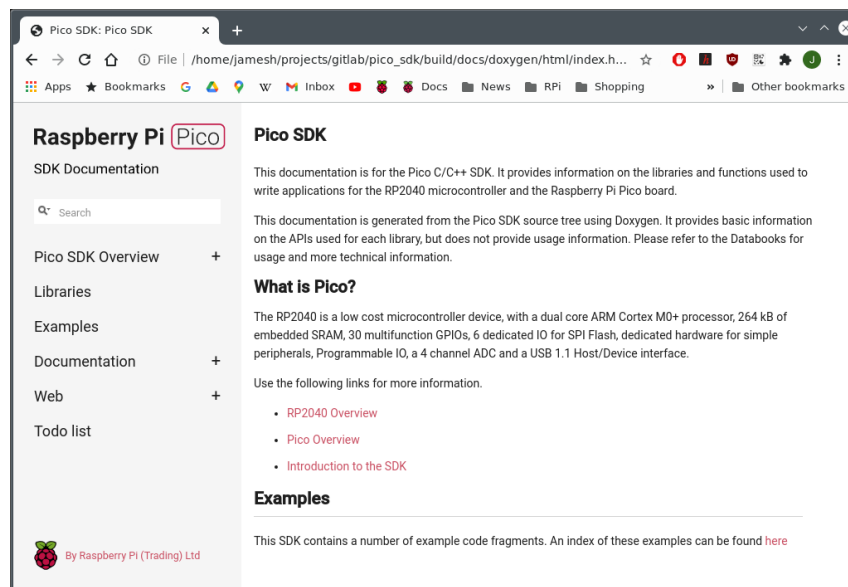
Pico SDK: Pico SDK ×
+

File | /home/jamesh/projects/gitlab/pico_sdk/build/docs/doxygen/html/index.h...

J

Apps Bookmarks Inbox Docs News RPi Shopping » Other bookmarks

Raspberry Pi Pico

SDK Documentation

Search

Pico SDK Overview +

Libraries

Examples

Documentation +

Web +

Todo list

By Raspberry Pi (Trading) Ltd

Pico SDK

This documentation is for the Pico C/C++ SDK. It provides information on the libraries and functions used to write applications for the RP2040 microcontroller and the Raspberry Pi Pico board.

This documentation is generated from the Pico SDK source tree using Doxygen. It provides basic information on the APIs used for each library, but does not provide usage information. Please refer to the Databooks for usage and more technical information.

What is Pico?

The RP2040 is a low cost microcontroller device, with a dual core ARM Cortex M0+ processor, 264 kB of embedded SRAM, 30 multifunction GPIOs, 6 dedicated IO for SPI Flash, dedicated hardware for simple peripherals, Programmable IO, a 4 channel ADC and a USB 1.1 Host/Device interface.

Use the following links for more information.

- RP2040 Overview
- Pico Overview
- Introduction to the SDK

Examples

This SDK contains a number of example code fragments. An index of these examples can be found here